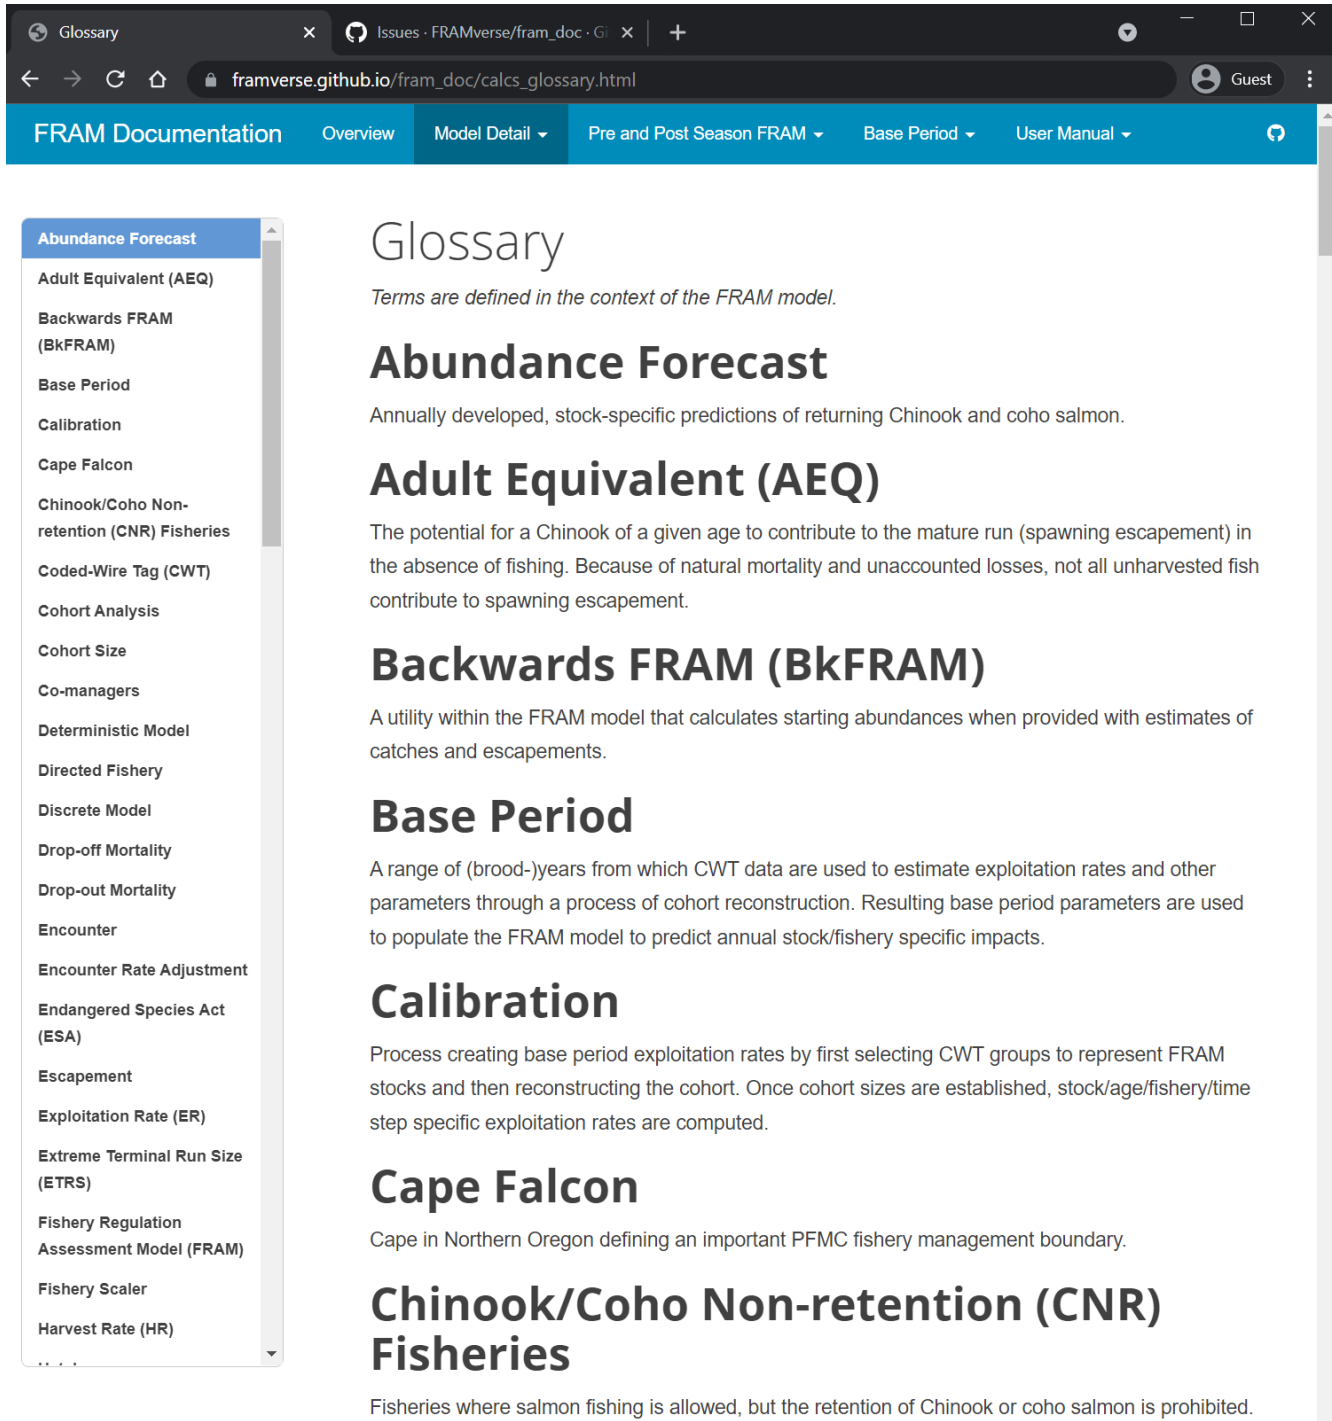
Glossary
Issues · FRAMverse/fram_doc · Gi
framverse.github.io/fram_doc/calcs_glossary.html
Guest

FRAM Documentation Overview Model Detail Pre and Post Season FRAM Base Period User Manual

Abundance Forecast
Adult Equivalent (AEQ)
Backwards FRAM (BkFRAM)
Base Period
Calibration
Cape Falcon
Chinook/Coho Non-retention (CNR) Fisheries
Coded-Wire Tag (CWT)
Cohort Analysis
Cohort Size
Co-managers
Deterministic Model
Directed Fishery
Discrete Model
Drop-off Mortality
Drop-out Mortality
Encounter
Encounter Rate Adjustment
Endangered Species Act (ESA)
Escapement
Exploitation Rate (ER)
Extreme Terminal Run Size (ETRS)
Fishery Regulation Assessment Model (FRAM)
Fishery Scaler
Harvest Rate (HR)

Glossary

Terms are defined in the context of the FRAM model.

Abundance Forecast

Annually developed, stock-specific predictions of returning Chinook and coho salmon.

Adult Equivalent (AEQ)

The potential for a Chinook of a given age to contribute to the mature run (spawning escapement) in the absence of fishing. Because of natural mortality and unaccounted losses, not all unharvested fish contribute to spawning escapement.

Backwards FRAM (BkFRAM)

A utility within the FRAM model that calculates starting abundances when provided with estimates of catches and escapements.

Base Period

A range of (brood-)years from which CWT data are used to estimate exploitation rates and other parameters through a process of cohort reconstruction. Resulting base period parameters are used to populate the FRAM model to predict annual stock/fishery specific impacts.

Calibration

Process creating base period exploitation rates by first selecting CWT groups to represent FRAM stocks and then reconstructing the cohort. Once cohort sizes are established, stock/age/fishery/time step specific exploitation rates are computed.

Cape Falcon

Cape in Northern Oregon defining an important PFMC fishery management boundary.

Chinook/Coho Non-retention (CNR) Fisheries

Fisheries where salmon fishing is allowed, but the retention of Chinook or coho salmon is prohibited.